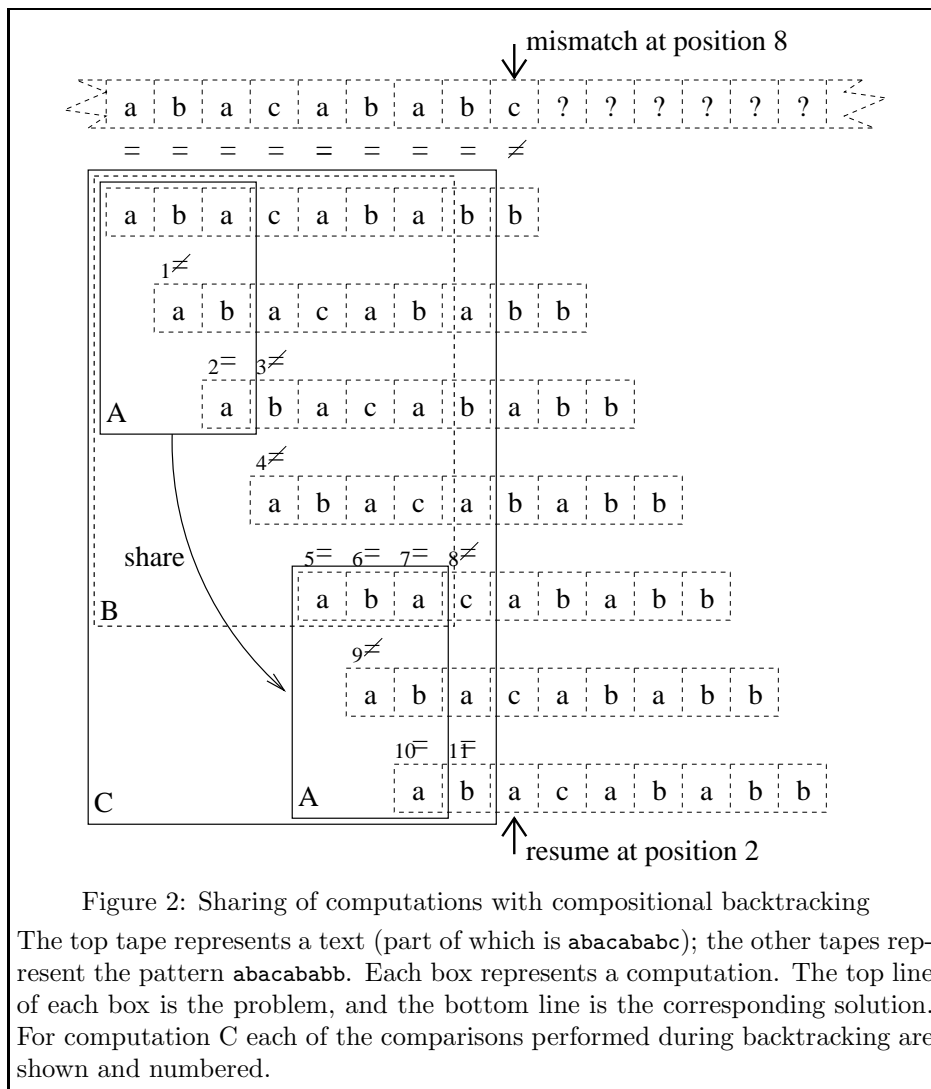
mismatch at position 8

a b a c a b a b c ? ? ? ? ? ?

= = = = = = = = ≠

a b a c a b a b b

1≠

a b a c a b a b b

2= 3≠

a b a c a b a b b

A

4≠

a b a c a b a b b

share

5= 6= 7= 8≠

a b a c a b a b b

B

9≠

a b a c a b a b b

10= 11=

a b a c a b a b b

C

A

resume at position 2

Figure 2: Sharing of computations with compositional backtracking

The top tape represents a text (part of which is abacababc); the other tapes represent the pattern abacababb. Each box represents a computation. The top line of each box is the problem, and the bottom line is the corresponding solution. For computation C each of the comparisons performed during backtracking are shown and numbered.